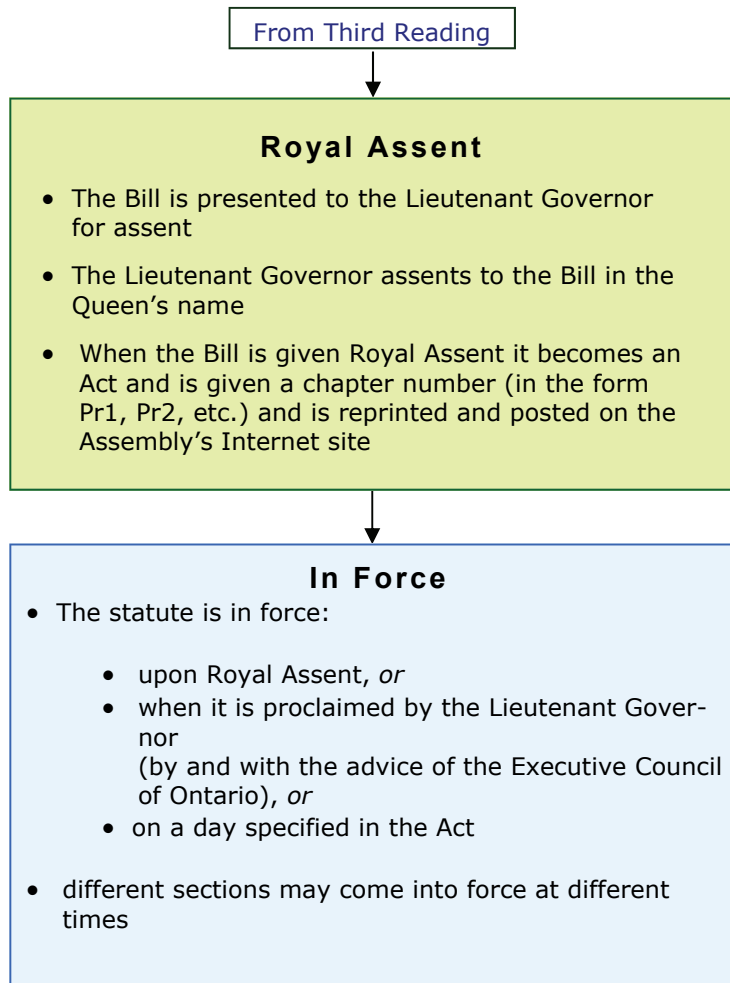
From Third Reading

**Royal Assent**

- The Bill is presented to the Lieutenant Governor for assent
- The Lieutenant Governor assents to the Bill in the Queen's name
- When the Bill is given Royal Assent it becomes an Act and is given a chapter number (in the form Pr1, Pr2, etc.) and is reprinted and posted on the Assembly's Internet site

**In Force**

- The statute is in force:
  - upon Royal Assent, *or*
  - when it is proclaimed by the Lieutenant Governor (by and with the advice of the Executive Council of Ontario), *or*
  - on a day specified in the Act
- different sections may come into force at different times